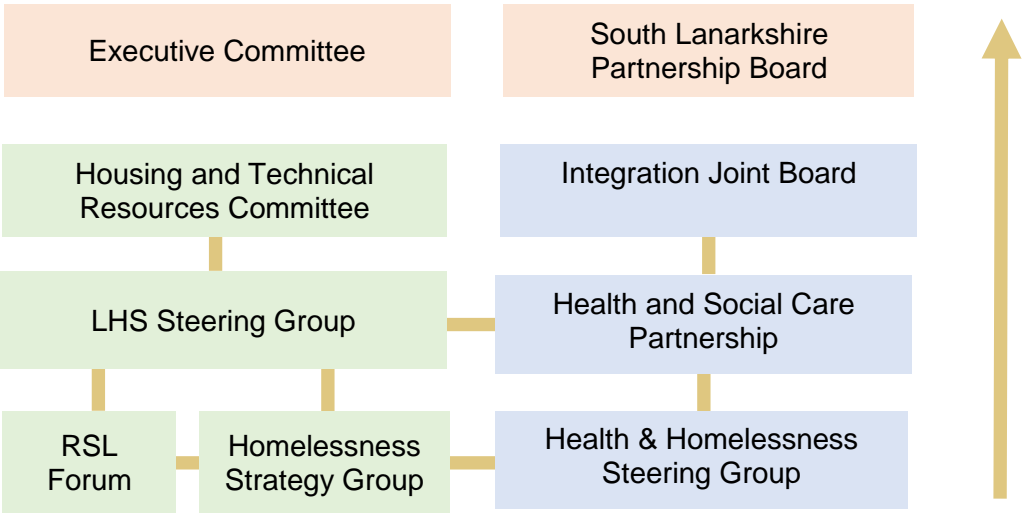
Executive Committee

South Lanarkshire Partnership Board

Housing and Technical Resources Committee

Integration Joint Board

LHS Steering Group

Health and Social Care Partnership

RSL Forum

Homelessness Strategy Group

Health & Homelessness Steering Group